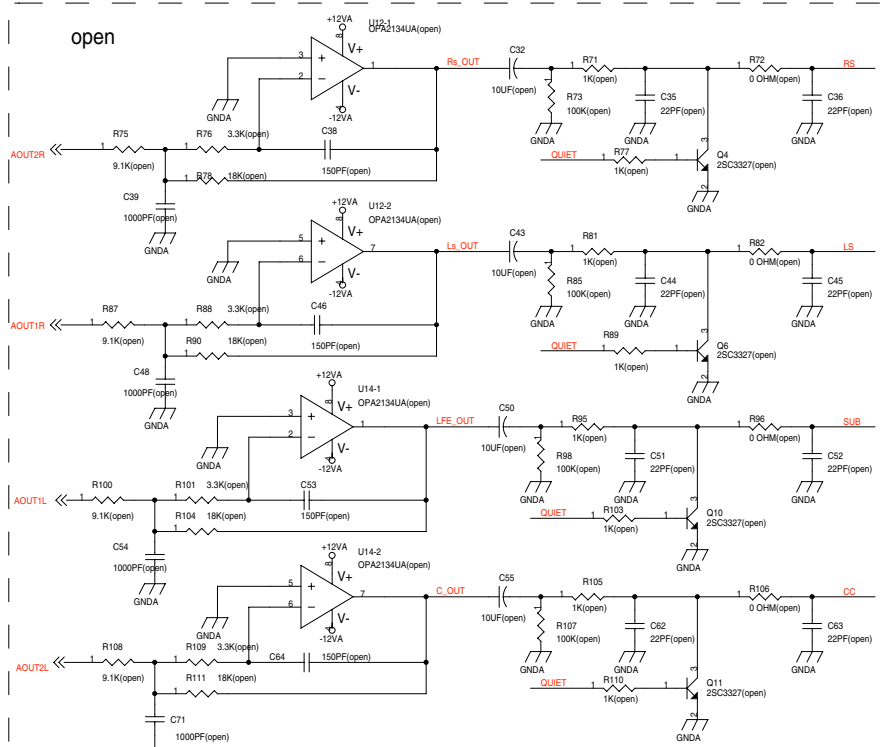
open

+12VA
U12-1
OPA2134UA(open)
8
3
2
V+
V-
1
4
-12VA
GNDA
Rs_OUT
C32
10UF(open)
R71
1K(open)
R73
100K(open)
C35
22PF(open)
R72
0 OHM(open)
RS
C36
22PF(open)
GNDA
GNDA
GNDA
AOUT2R
R75
9.1K(open)
1
R76
3.3K(open)
C38
150PF(open)
R78
18K(open)
C39
1000PF(open)
GNDA
QUIET
R77
1K(open)
Q4
2SC3327(open)
3
2
GNDA

+12VA
U12-2
OPA2134UA(open)
8
5
6
V+
V-
7
4
-12VA
GNDA
Ls_OUT
C43
10UF(open)
R81
1K(open)
R85
100K(open)
C44
22PF(open)
R82
0 OHM(open)
LS
C45
22PF(open)
GNDA
GNDA
GNDA
AOUT1R
R87
9.1K(open)
R88
3.3K(open)
C46
150PF(open)
R90
18K(open)
C48
1000PF(open)
GNDA
QUIET
R89
1K(open)
Q6
2SC3327(open)
GNDA

+12VA
U14-1
OPA2134UA(open)
8
3
2
V+
V-
1
4
-12VA
GNDA
LFE_OUT
C50
10UF(open)
R95
1K(open)
R98
100K(open)
C51
22PF(open)
R96
0 OHM(open)
SUB
C52
22PF(open)
GNDA
GNDA
GNDA
AOUT1L
R100
9.1K(open)
R101
3.3K(open)
C53
150PF(open)
R104
18K(open)
C54
1000PF(open)
GNDA
QUIET
R103
1K(open)
Q10
2SC3327(open)
GNDA

+12VA
U14-2
OPA2134UA(open)
8
5
6
V+
V-
7
4
-12VA
GNDA
C_OUT
C55
10UF(open)
R105
1K(open)
R107
100K(open)
C62
22PF(open)
R106
0 OHM(open)
CC
C63
22PF(open)
GNDA
GNDA
GNDA
AOUT2L
R108
9.1K(open)
R109
3.3K(open)
C64
150PF(open)
R111
18K(open)
C71
1000PF(open)
QUIET
R110
1K(open)
Q11
2SC3327(open)
GNDA